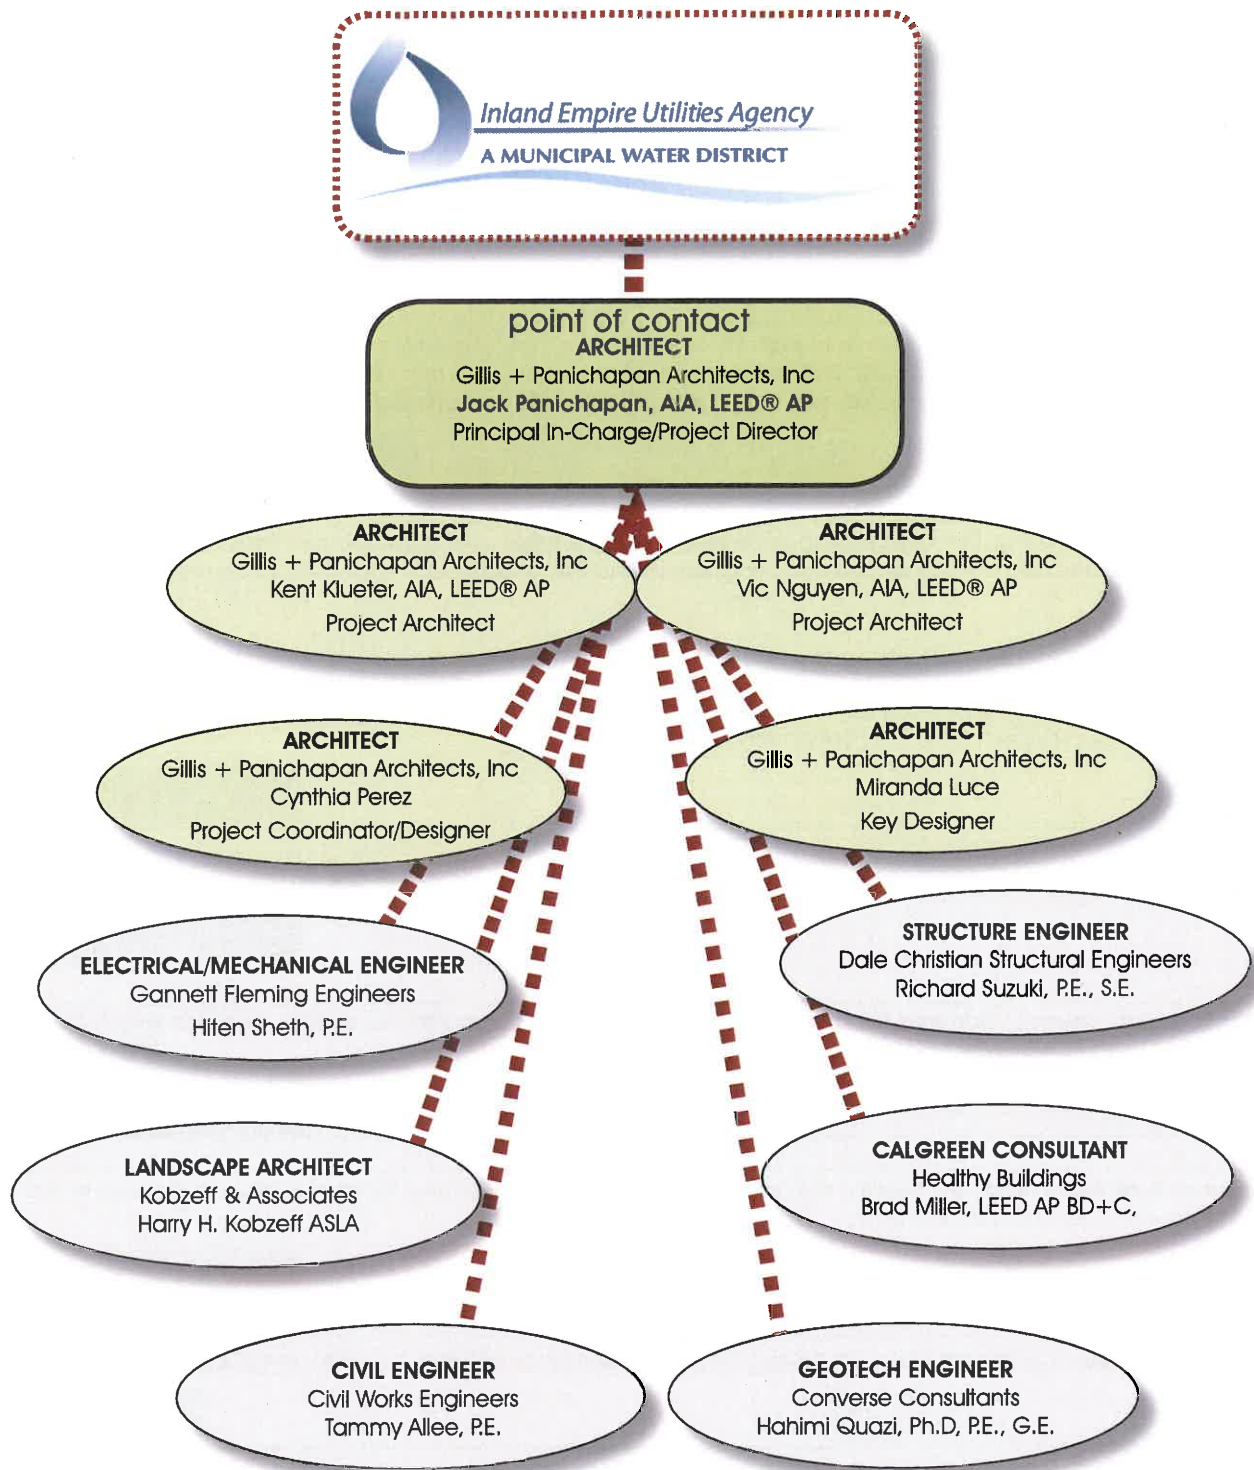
Inland Empire Utilities Agency
A MUNICIPAL WATER DISTRICT

point of contact
ARCHITECT
Gillis + Panichapan Architects, Inc
Jack Panichapan, AIA, LEED® AP
Principal In-Charge/Project Director

ARCHITECT
Gillis + Panichapan Architects, Inc
Kent Klueter, AIA, LEED® AP
Project Architect

ARCHITECT
Gillis + Panichapan Architects, Inc
Vic Nguyen, AIA, LEED® AP
Project Architect

ARCHITECT
Gillis + Panichapan Architects, Inc
Cynthia Perez
Project Coordinator/Designer

ARCHITECT
Gillis + Panichapan Architects, Inc
Miranda Luce
Key Designer

ELECTRICAL/MECHANICAL ENGINEER
Gannett Fleming Engineers
Hiten Sheth, P.E.

STRUCTURE ENGINEER
Dale Christian Structural Engineers
Richard Suzuki, P.E., S.E.

LANDSCAPE ARCHITECT
Kobzeff & Associates
Harry H. Kobzeff ASLA

CALGREEN CONSULTANT
Healthy Buildings
Brad Miller, LEED AP BD+C,

CIVIL ENGINEER
Civil Works Engineers
Tammy Allee, P.E.

GEOTECH ENGINEER
Converse Consultants
Hahimi Quazi, Ph.D, P.E., G.E.